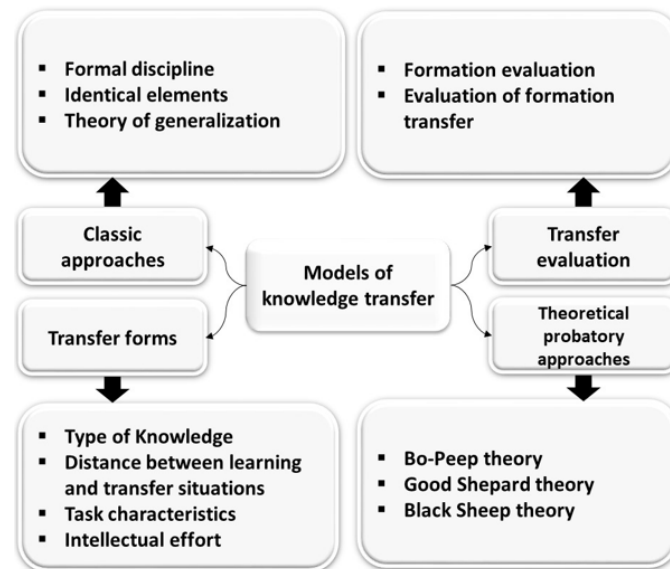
- Formal discipline
- Identical elements
- Theory of generalization

- Formation evaluation
- Evaluation of formation transfer

Classic approaches

Models of knowledge transfer

Transfer evaluation

Transfer forms

Theoretical probatory approaches

- Type of Knowledge
- Distance between learning and transfer situations
- Task characteristics
- Intellectual effort

- Bo-Peep theory
- Good Shepard theory
- Black Sheep theory